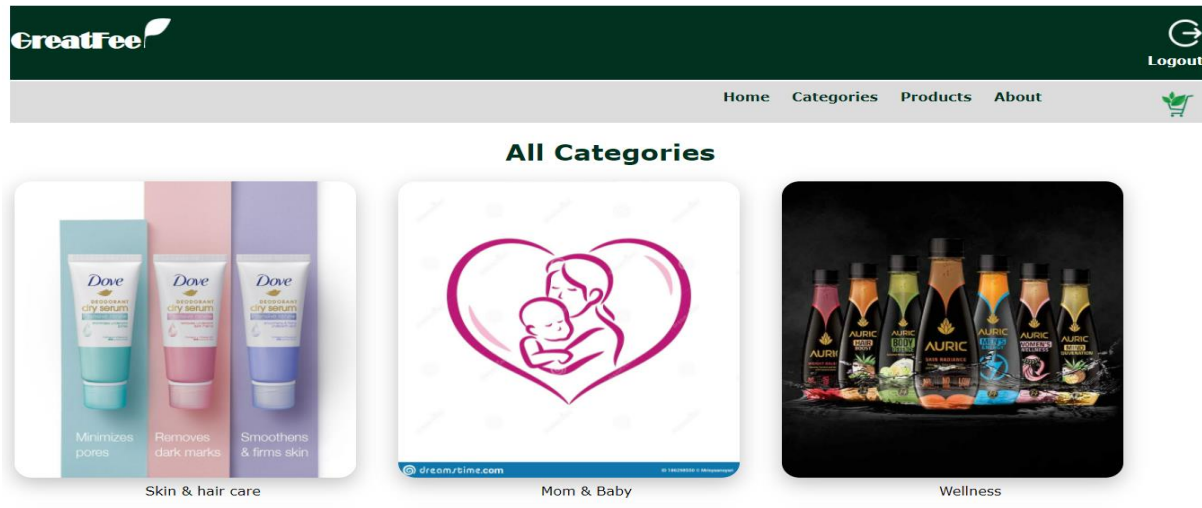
GreatFee

Logout

Home Categories Products About

All Categories

Dove DEODORANT dry serum

Dove DEODORANT dry serum

Dove DEODORANT dry serum

Minimizes pores

Removes dark marks

Smoothens & firms skin

dreamstime.com

AURIC

AURIC HAIR BOOST

AURIC BODY

AURIC SKIN RADIANCE

AURIC

AURIC WOMEN'S WELLNESS

AURIC MIND

Skin & hair care

Mom & Baby

Wellness